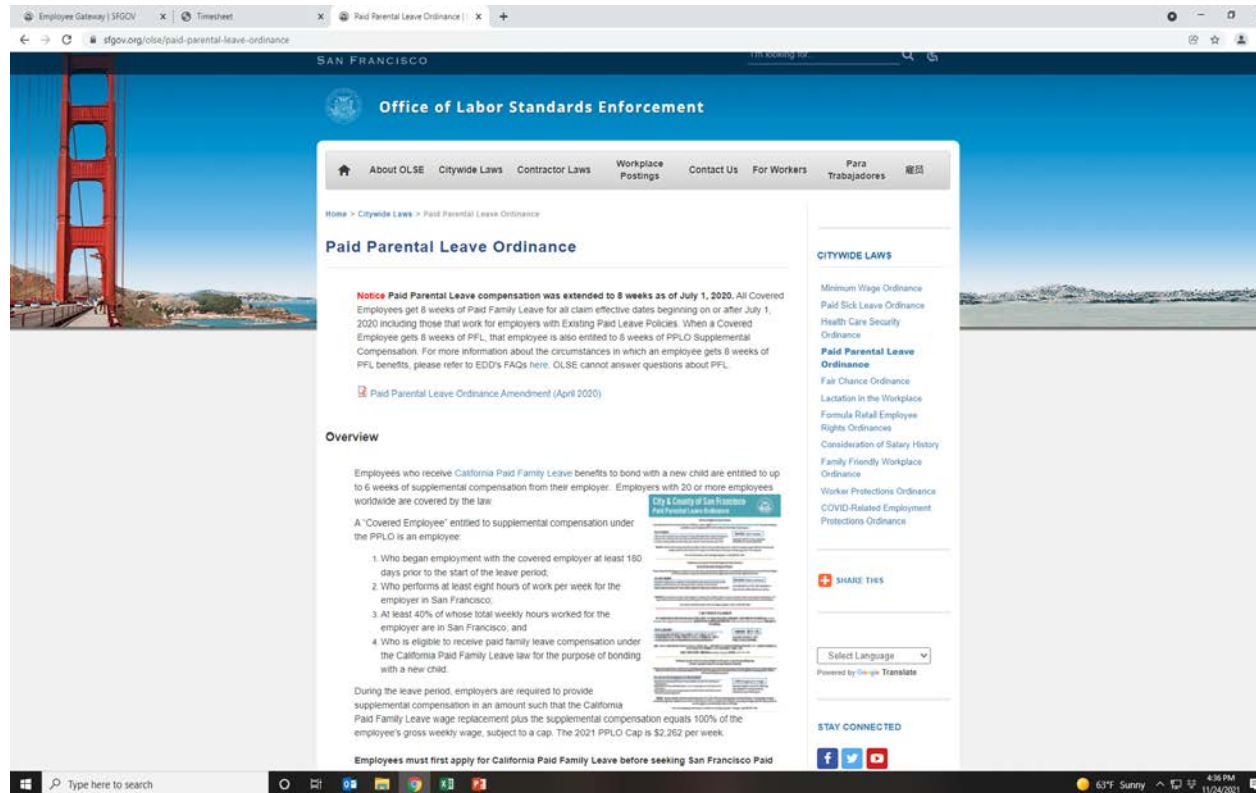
Employee Gateway | SFGOV | Timesheet | Paid Parental Leave Ordinance |

sfgov.org/olse/paid-parental-leave-ordinance

SAN FRANCISCO

I'm looking for...

Office of Labor Standards Enforcement

About OLSE | Citywide Laws | Contractor Laws | Workplace Postings | Contact Us | For Workers | Para Trabajadores | 雇員

Home > Citywide Laws > Paid Parental Leave Ordinance

Paid Parental Leave Ordinance

Notice Paid Parental Leave compensation was extended to 8 weeks as of July 1, 2020. All Covered Employees get 8 weeks of Paid Family Leave for all claim effective dates beginning on or after July 1, 2020 including those that work for employers with Existing Paid Leave Policies. When a Covered Employee gets 8 weeks of PFL, that employee is also entitled to 8 weeks of PPLO Supplemental Compensation. For more information about the circumstances in which an employee gets 8 weeks of PFL benefits, please refer to EDD's FAQs here. OLSE cannot answer questions about PFL.

Paid Parental Leave Ordinance Amendment (April 2020)

Overview

Employees who receive California Paid Family Leave benefits to bond with a new child are entitled to up to 6 weeks of supplemental compensation from their employer. Employers with 20 or more employees worldwide are covered by the law.

A "Covered Employee" entitled to supplemental compensation under the PPLO is an employee:

1. Who began employment with the covered employer at least 180 days prior to the start of the leave period;
2. Who performs at least eight hours of work per week for the employer in San Francisco;
3. At least 40% of whose total weekly hours worked for the employer are in San Francisco; and
4. Who is eligible to receive paid family leave compensation under the California Paid Family Leave law for the purpose of bonding with a new child.

During the leave period, employers are required to provide supplemental compensation in an amount such that the California Paid Family Leave wage replacement plus the supplemental compensation equals 100% of the employee's gross weekly wage, subject to a cap. The 2021 PPLO Cap is $2,262 per week.

Employees must first apply for California Paid Family Leave before seeking San Francisco Paid

City & County of San Francisco
Paid Parental Leave Ordinance

CITYWIDE LAWS

Minimum Wage Ordinance
Paid Sick Leave Ordinance
Health Care Security Ordinance
Paid Parental Leave Ordinance
Fair Chance Ordinance
Lactation in the Workplace
Formula Retail Employee Rights Ordinances
Consideration of Salary History
Family Friendly Workplace Ordinance
Worker Protections Ordinance
COVID-Related Employment Protections Ordinance

SHARE THIS

Select Language
Powered by Google Translate

STAY CONNECTED

Type here to search

63°F Sunny 4:36 PM 11/24/2021